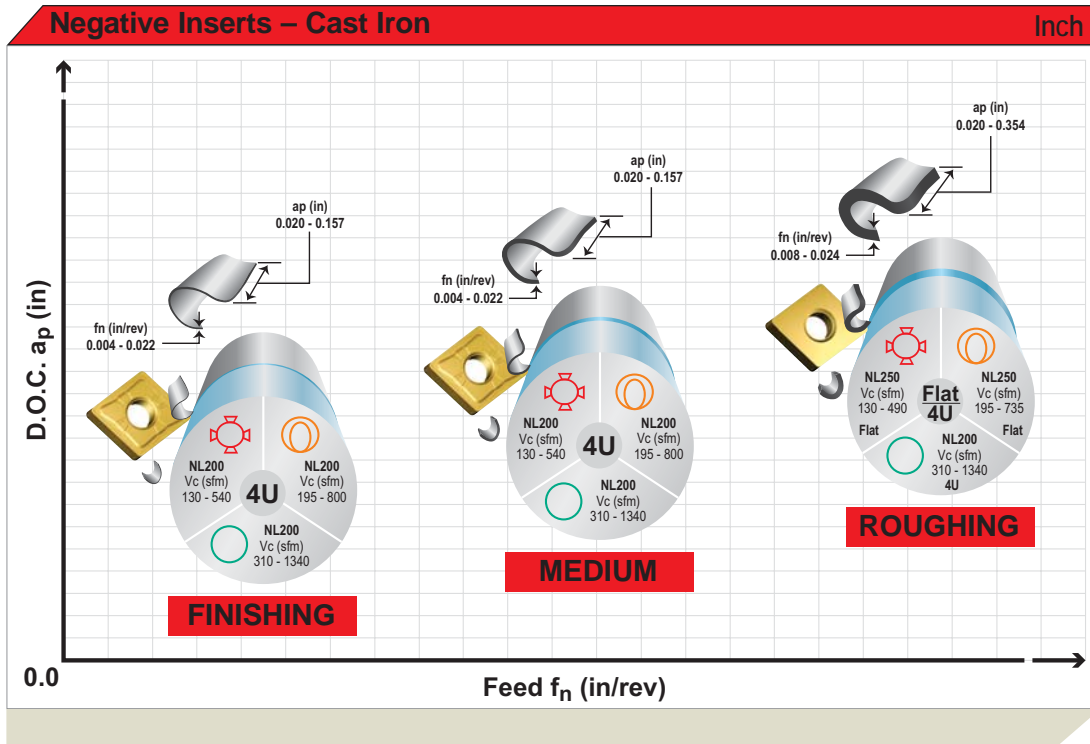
Negative Inserts – Cast Iron

Inch

D.O.C. $a_p$ (in)

ap (in)
0.020 - 0.157

fn (in/rev)
0.004 - 0.022

NL200
Vc (sfm)
130 - 540

4U

NL200
Vc (sfm)
195 - 800

NL200
Vc (sfm)
310 - 1340

FINISHING

ap (in)
0.020 - 0.157

fn (in/rev)
0.004 - 0.022

NL200
Vc (sfm)
130 - 540

4U

NL200
Vc (sfm)
195 - 800

NL200
Vc (sfm)
310 - 1340

MEDIUM

ap (in)
0.020 - 0.354

fn (in/rev)
0.008 - 0.024

NL250
Vc (sfm)
130 - 490
Flat

Flat
4U

NL250
Vc (sfm)
195 - 735
Flat

NL200
Vc (sfm)
310 - 1340
4U

ROUGHING

0.0

Feed $f_n$ (in/rev)